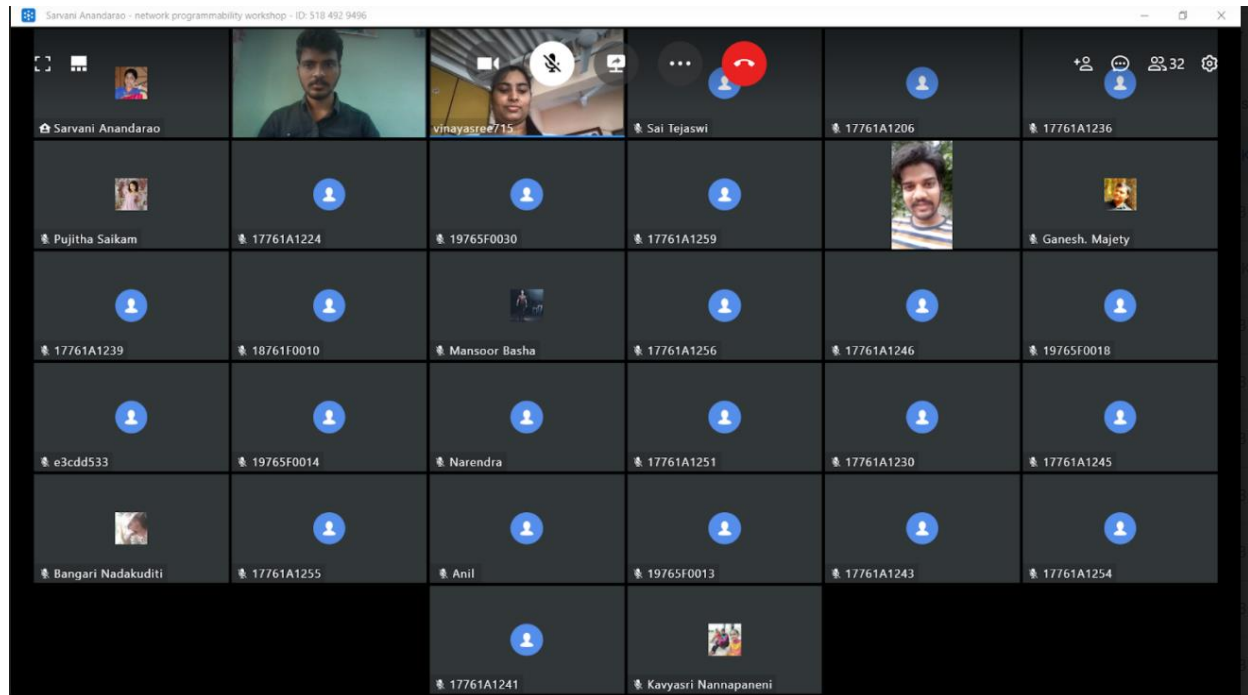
Sarvani Anandarao - network programmability workshop - ID: 518 492 9496

32

Sarvani Anandarao
vinayasree715
Sai Tejaswi
17761A1206
17761A1236
Pujitha Saikam
17761A1224
19765F0030
17761A1259
Ganesh. Majety
17761A1239
18761F0010
Mansoor Basha
17761A1256
17761A1246
19765F0018
e3cdd533
19765F0014
Narendra
17761A1251
17761A1230
17761A1245
Bangari Nadakuditi
17761A1255
Anil
19765F0013
17761A1243
17761A1254
17761A1241
Kavyasri Nannapaneni